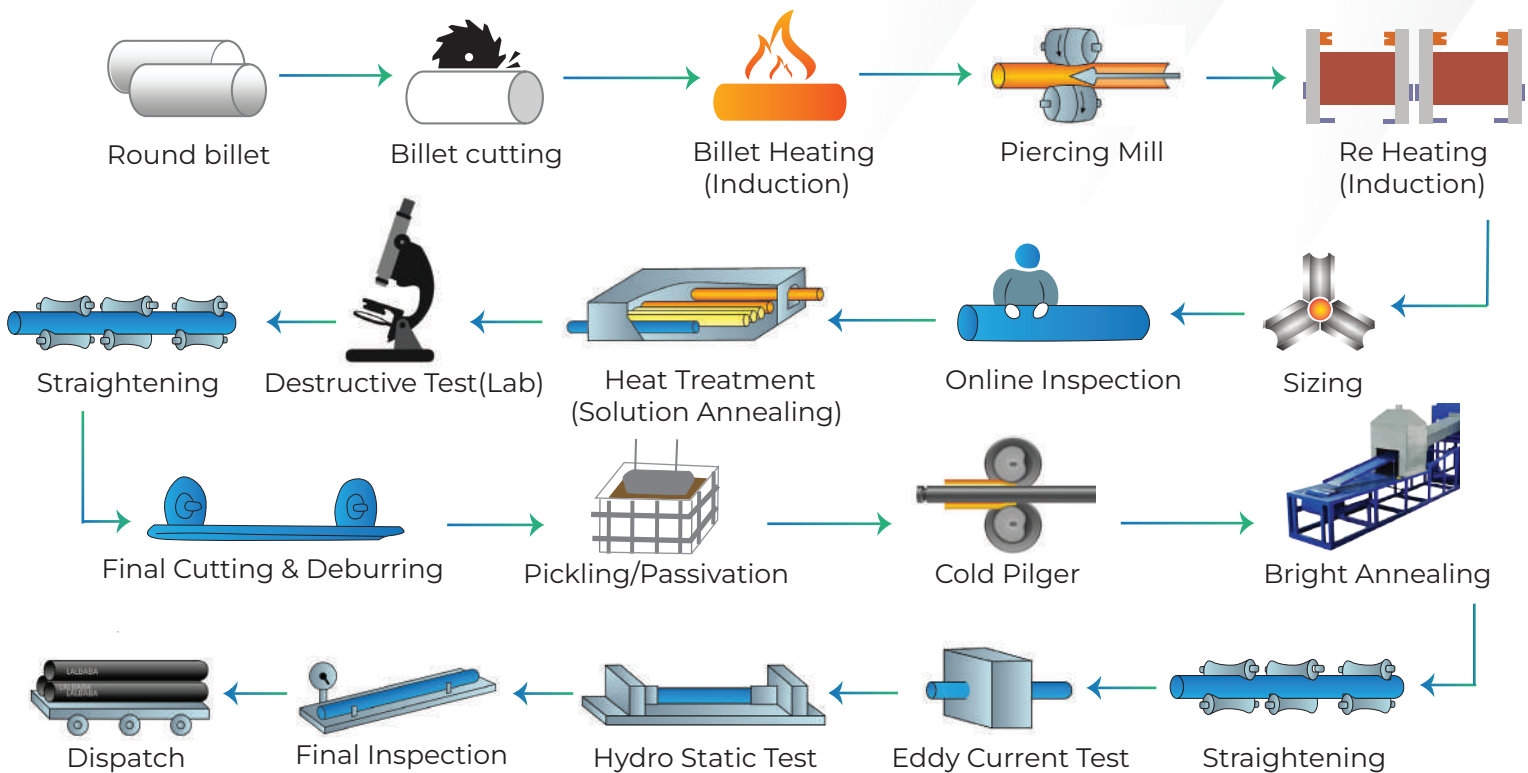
Round billet

Billet cutting

Billet Heating (Induction)

Piercing Mill

Re Heating (Induction)

Straightening

Destructive Test(Lab)

Heat Treatment (Solution Annealing)

Online Inspection

Sizing

Final Cutting & Deburring

Pickling/Passivation

Cold Pilger

Bright Annealing

LALBABA
LALBABA
LALBABA

Dispatch

Final Inspection

Hydro Static Test

Eddy Current Test

Straightening